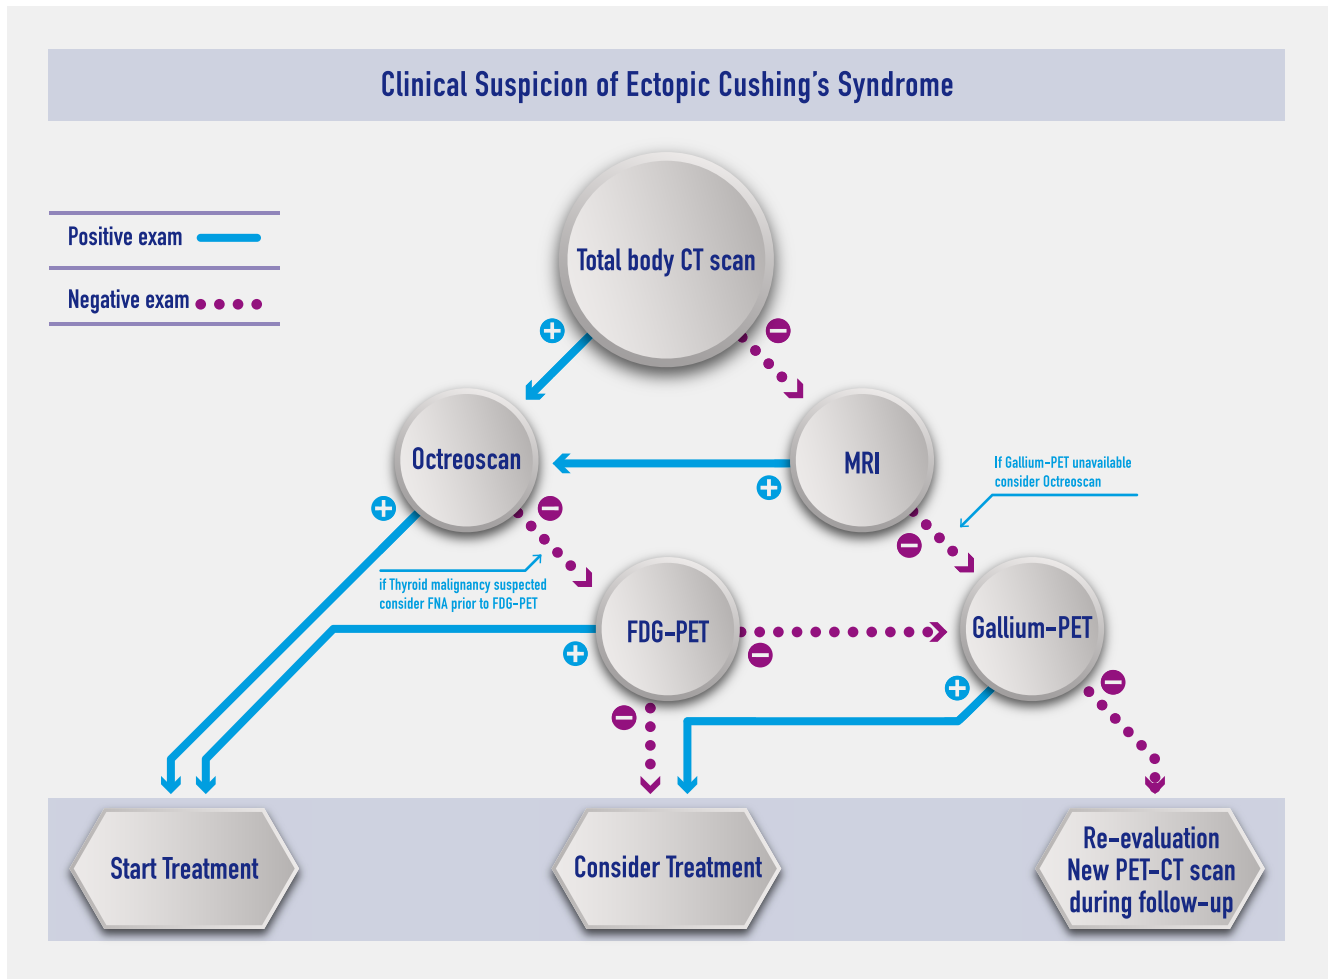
Clinical Suspicion of Ectopic Cushing's Syndrome

Positive exam

Negative exam

Total body CT scan

Octreoscan

MRI

If Gallium-PET unavailable consider Octreoscan

if Thyroid malignancy suspected consider FNA prior to FDG-PET

FDG-PET

Gallium-PET

Start Treatment

Consider Treatment

Re-evaluation New PET-CT scan during follow-up